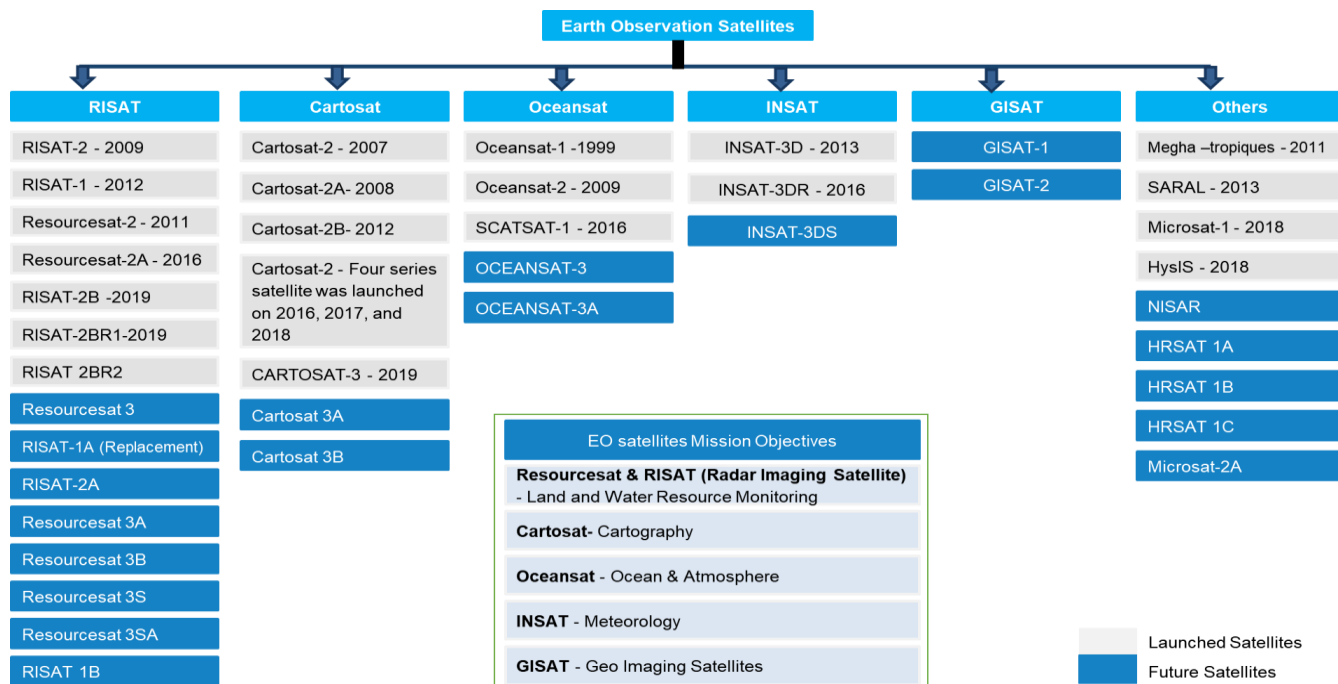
Earth Observation Satellites

RISAT
RISAT-2 - 2009
RISAT-1 - 2012
Resourcesat-2 - 2011
Resourcesat-2A - 2016
RISAT-2B -2019
RISAT-2BR1-2019
RISAT 2BR2
Resourcesat 3
RISAT-1A (Replacement)
RISAT-2A
Resourcesat 3A
Resourcesat 3B
Resourcesat 3S
Resourcesat 3SA
RISAT 1B

Cartosat
Cartosat-2 - 2007
Cartosat-2A- 2008
Cartosat-2B- 2012
Cartosat-2 - Four series satellite was launched on 2016, 2017, and 2018
CARTOSAT-3 - 2019
Cartosat 3A
Cartosat 3B

Oceansat
Oceansat-1 -1999
Oceansat-2 - 2009
SCATSAT-1 - 2016
OCEANSAT-3
OCEANSAT-3A

INSAT
INSAT-3D - 2013
INSAT-3DR - 2016
INSAT-3DS

GISAT
GISAT-1
GISAT-2

Others
Megha –tropiques - 2011
SARAL - 2013
Microsat-1 - 2018
HysIS - 2018
NISAR
HRSAT 1A
HRSAT 1B
HRSAT 1C
Microsat-2A

EO satellites Mission Objectives
**Resourcesat & RISAT (Radar Imaging Satellite)** - Land and Water Resource Monitoring
**Cartosat**- Cartography
**Oceansat** - Ocean & Atmosphere
**INSAT** - Meteorology
**GISAT** - Geo Imaging Satellites

Launched Satellites
Future Satellites